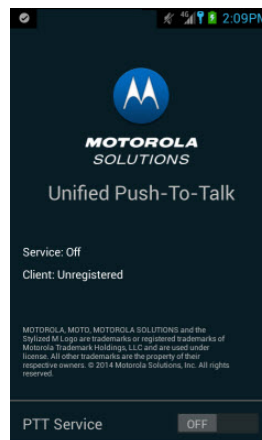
2:09PM

MOTOROLA SOLUTIONS

Unified Push-To-Talk

Service: Off

Client: Unregistered

MOTOROLA, MOTO, MOTOROLA SOLUTIONS and the Stylized M Logo are trademarks or registered trademarks of Motorola Trademark Holdings, LLC and are used under license. All other trademarks are the property of their respective owners. © 2014 Motorola Solutions, Inc. All rights reserved.

PTT Service

OFF